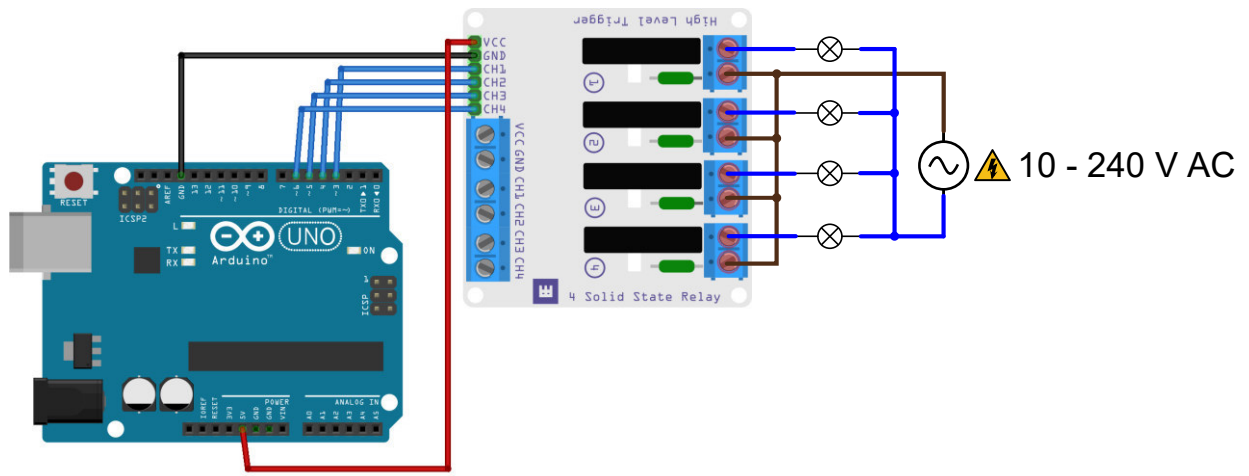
High Level Trigger

VCC
GND
CH1
CH2
CH3
CH4

VCC GND CH1 CH2 CH3 CH4

1
2
3
4

4 Solid State Relay

10 - 240 V AC

RESET
ICSP2
AREF GND 13 12 ~11 ~10 ~9 8
7 ~6 ~5 4 ~3 2 TX▶1 RX◀0
DIGITAL (PWM=~)
L
TX
RX
UNO
Arduino
ON
ICSP
IOREF RESET 3V3 5V GND GND VIN
POWER
A0 A1 A2 A3 A4 A5
ANALOG IN